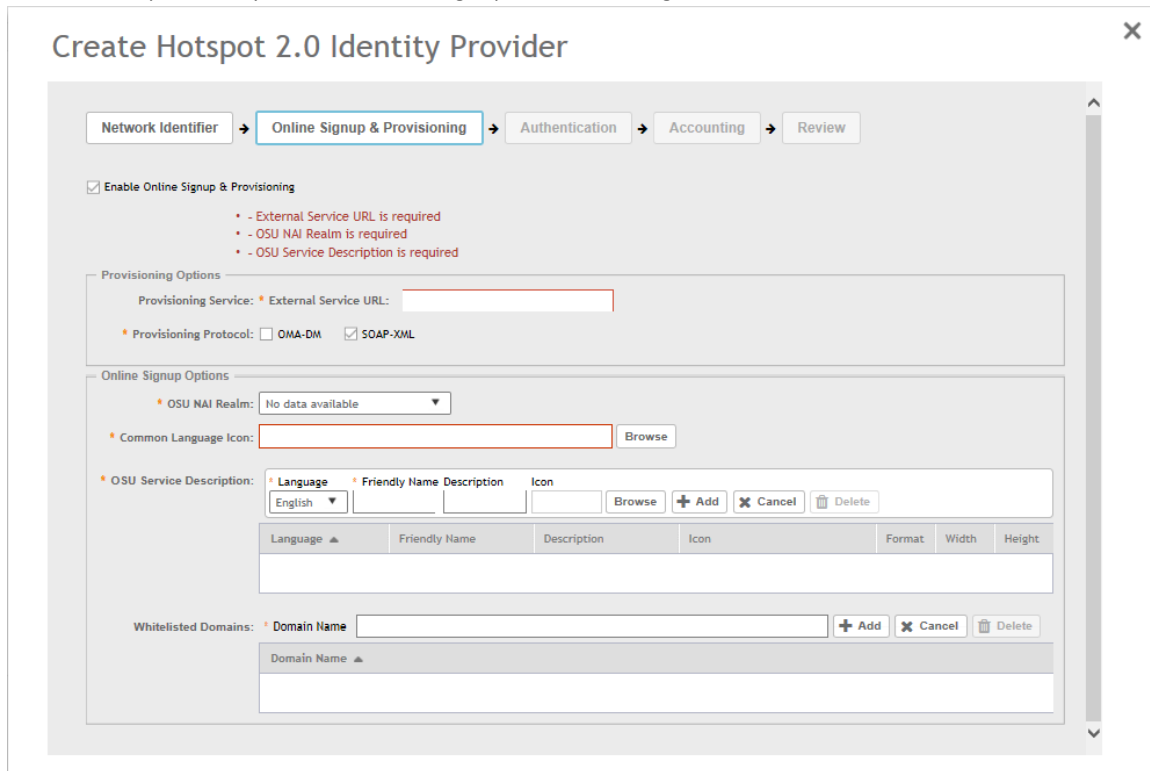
Create Hotspot 2.0 Identity Provider

Network Identifier → Online Signup & Provisioning → Authentication → Accounting → Review

Enable Online Signup & Provisioning

• - External Service URL is required
• - OSU NAI Realm is required
• - OSU Service Description is required

Provisioning Options

Provisioning Service: * External Service URL:

* Provisioning Protocol: OMA-DM SOAP-XML

Online Signup Options

* OSU NAI Realm: No data available

* Common Language Icon: Browse

* OSU Service Description: * Language * Friendly Name Description Icon
English Browse Add Cancel Delete

| Language ▲ | Friendly Name | Description | Icon | Format | Width | Height |
|---|---|---|---|---|---|---|
| | | | | | | |

Whitelisted Domains: * Domain Name Add Cancel Delete

| Domain Name ▲ |
|---|
| |